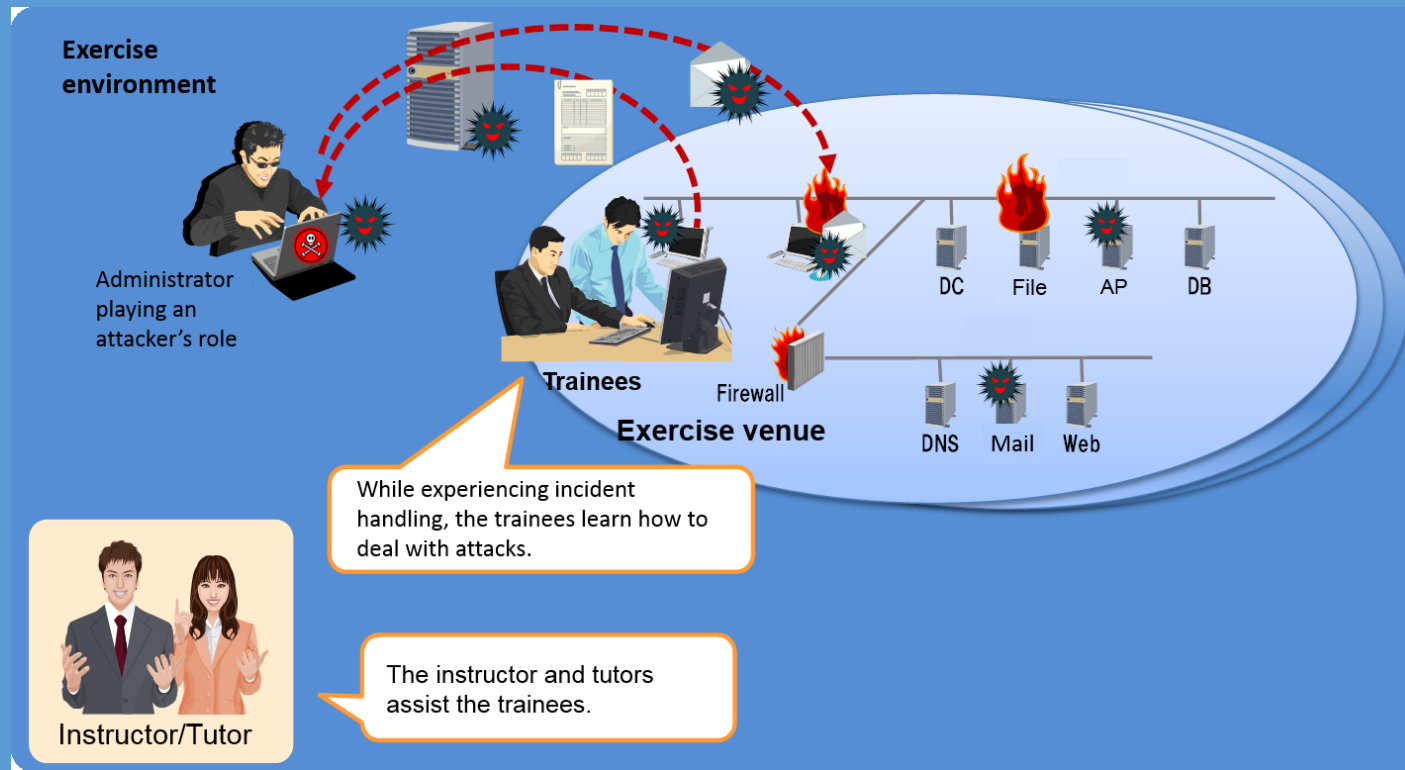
Exercise environment

Administrator playing an attacker’s role

Trainees

Firewall

Exercise venue

DC

File

AP

DB

DNS

Mail

Web

While experiencing incident handling, the trainees learn how to deal with attacks.

Instructor/Tutor

The instructor and tutors assist the trainees.